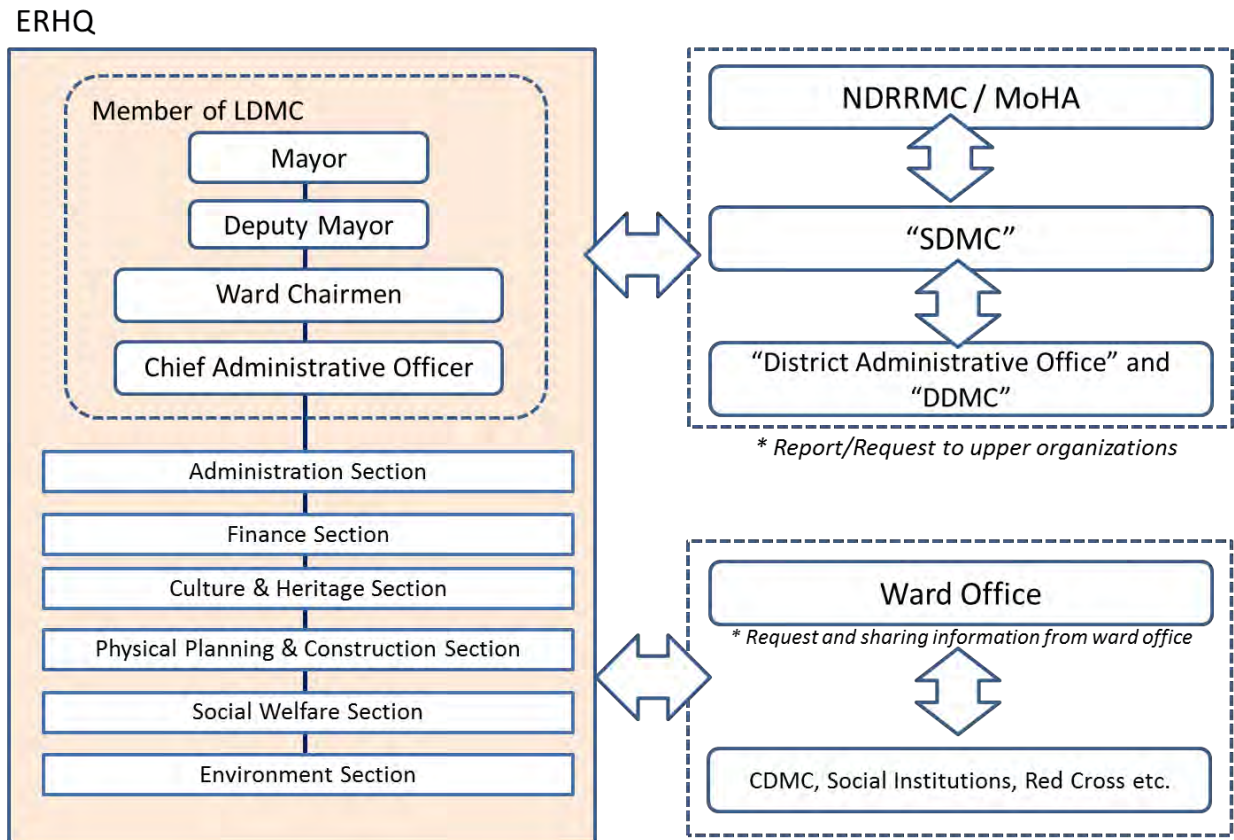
ERHQ

Member of LDMC

Mayor

Deputy Mayor

Ward Chairmen

Chief Administrative Officer

Administration Section

Finance Section

Culture & Heritage Section

Physical Planning & Construction Section

Social Welfare Section

Environment Section

NDRRMC / MoHA

"SDMC"

"District Administrative Office" and "DDMC"

* Report/Request to upper organizations

Ward Office

* Request and sharing information from ward office

CDMC, Social Institutions, Red Cross etc.